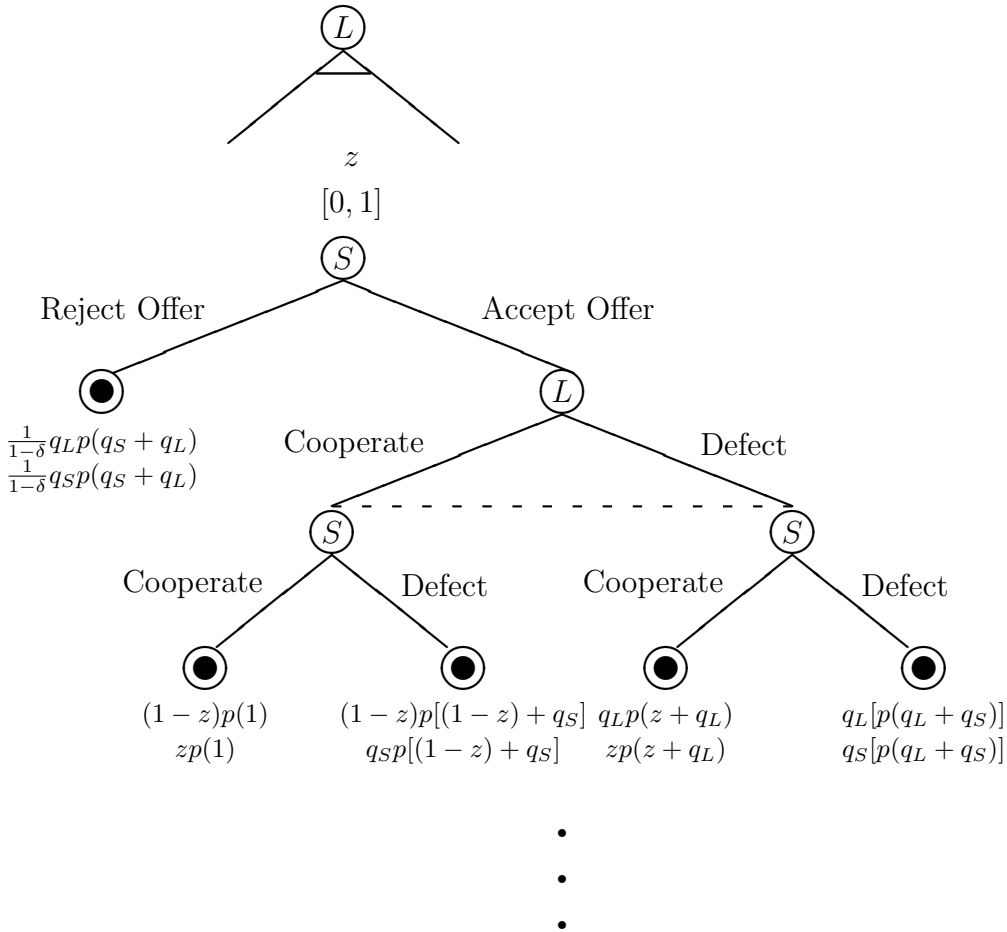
$L$

$z$

$[0, 1]$

$S$

Reject Offer

Accept Offer

$\frac{1}{1-\delta} q_L p(q_S + q_L)$
$\frac{1}{1-\delta} q_S p(q_S + q_L)$

$L$

Cooperate

Defect

$S$

$S$

Cooperate

Defect

Cooperate

Defect

$(1-z)p(1)$
$zp(1)$

$(1-z)p[(1-z)+q_S]$
$q_S p[(1-z)+q_S]$

$q_L p(z+q_L)$
$zp(z+q_L)$

$q_L[p(q_L+q_S)]$
$q_S[p(q_L+q_S)]$